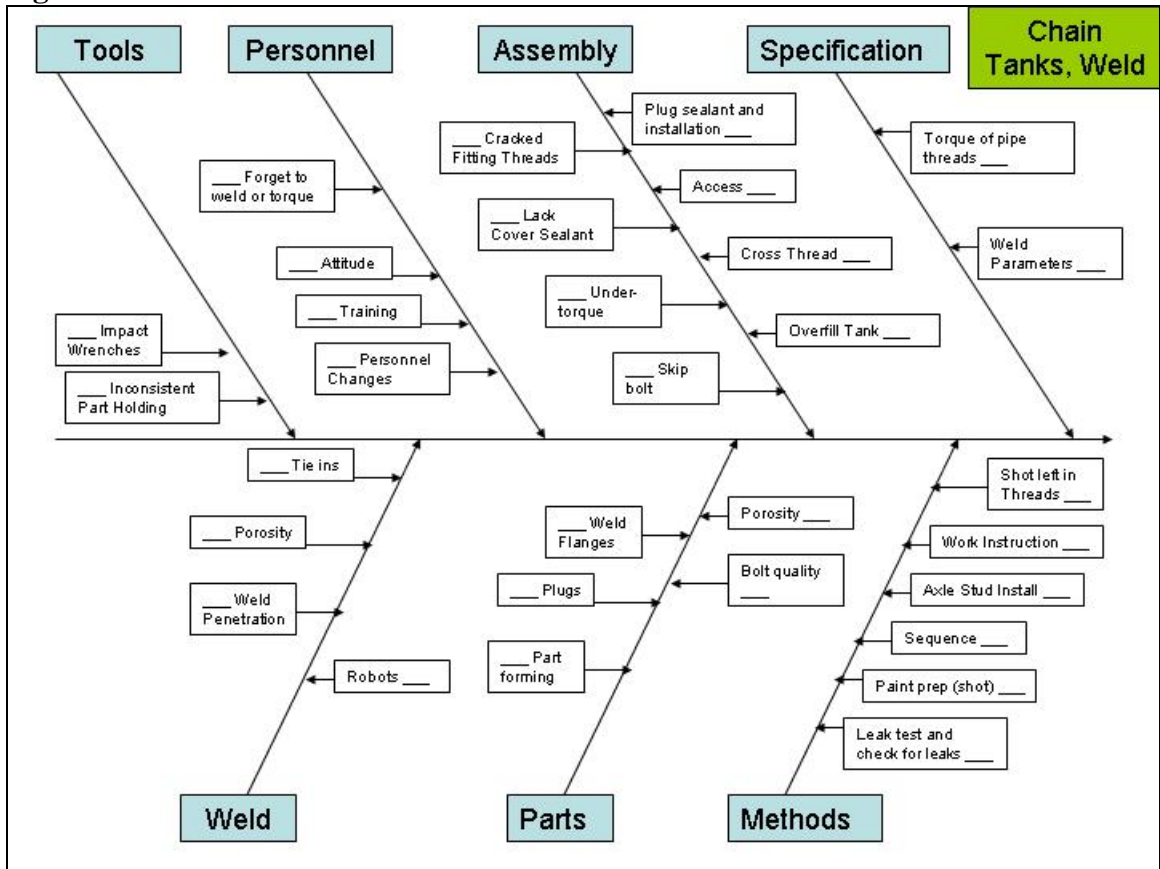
Tools

Personnel

Assembly

Specification

Chain Tanks, Weld

___ Forget to weld or torque

___ Attitude

___ Training

___ Personnel Changes

___ Impact Wrenches

___ Inconsistent Part Holding

Plug sealant and installation ___

___ Cracked Fitting Threads

Access ___

___ Lack Cover Sealant

Cross Thread ___

___ Under-torque

Overfill Tank ___

___ Skip bolt

Torque of pipe threads ___

Weld Parameters ___

___ Tie ins

___ Porosity

___ Weld Penetration

Robots ___

___ Weld Flanges

Porosity ___

Bolt quality ___

___ Plugs

___ Part forming

Shot left in Threads ___

Work Instruction ___

Axle Stud Install ___

Sequence ___

Paint prep (shot) ___

Leak test and check for leaks ___

Weld

Parts

Methods